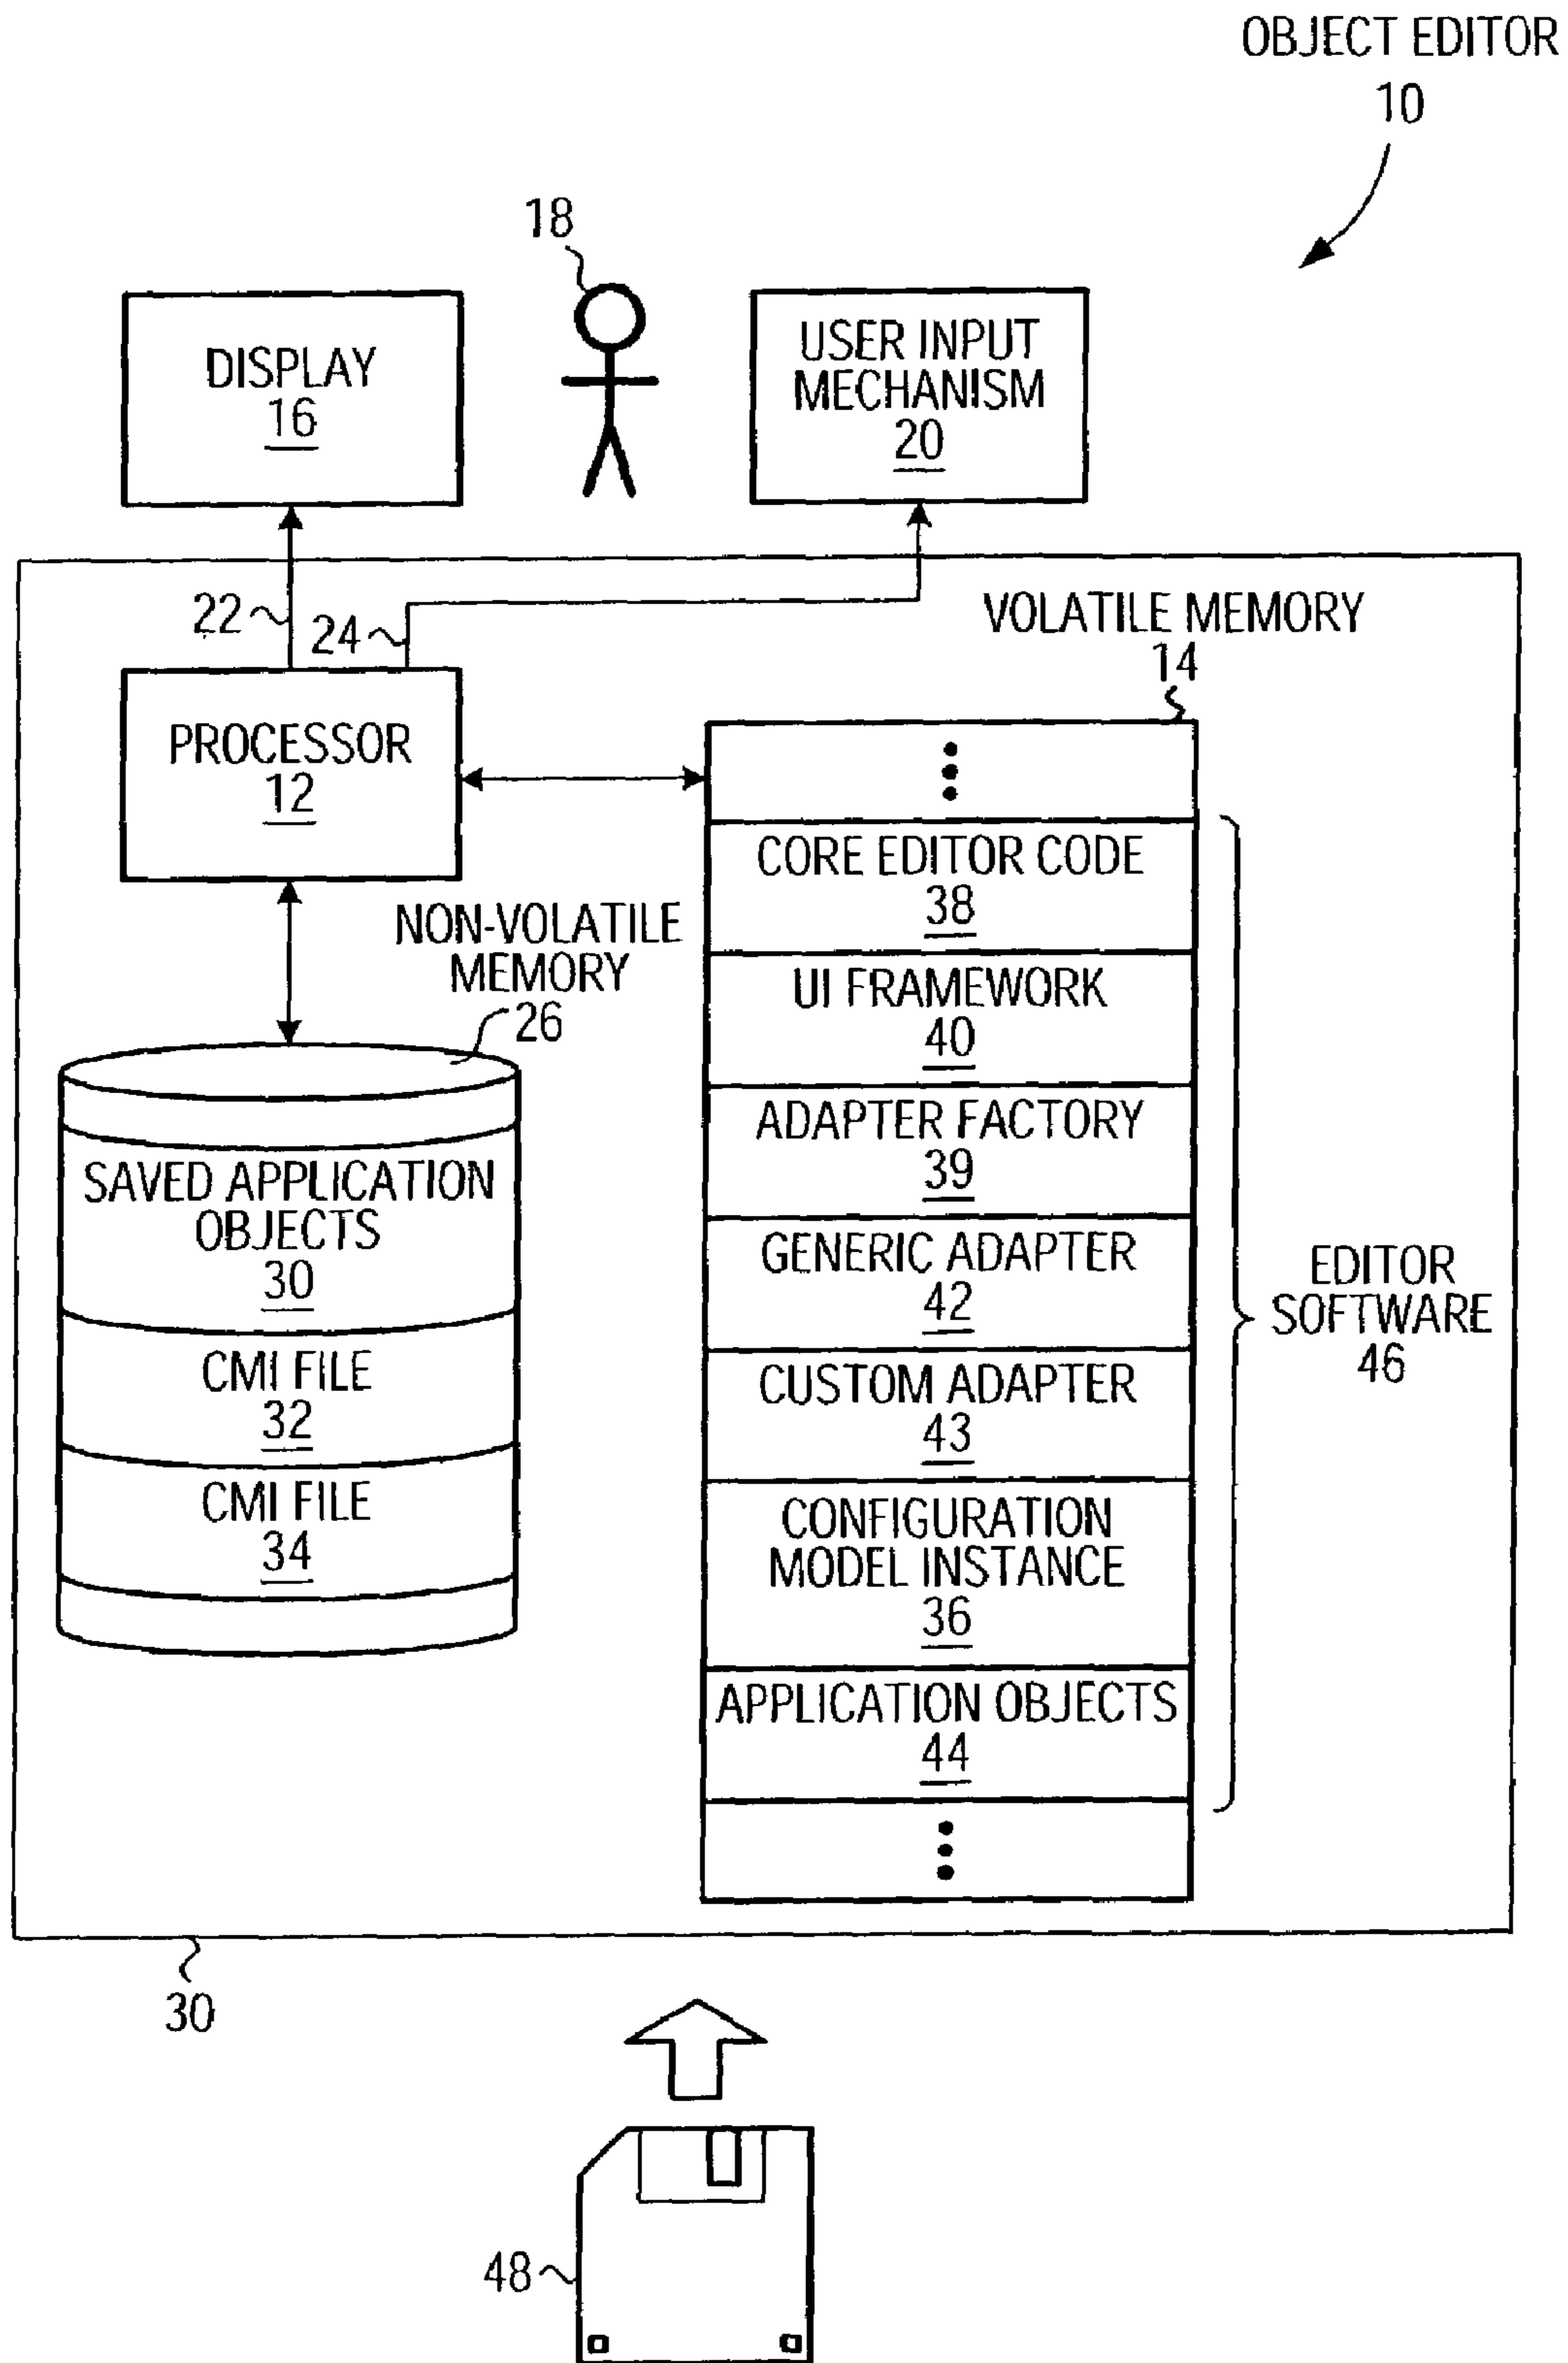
OBJECT EDITOR
10

18

DISPLAY
16

USER INPUT
MECHANISM
20

22

24

VOLATILE MEMORY
14

PROCESSOR
12

CORE EDITOR CODE
38

UI FRAMEWORK
40

ADAPTER FACTORY
39

GENERIC ADAPTER
42

CUSTOM ADAPTER
43

CONFIGURATION
MODEL INSTANCE
36

APPLICATION OBJECTS
44

EDITOR
SOFTWARE
46

NON-VOLATILE
MEMORY
26

SAVED APPLICATION
OBJECTS
30

CMI FILE
32

CMI FILE
34

30

48